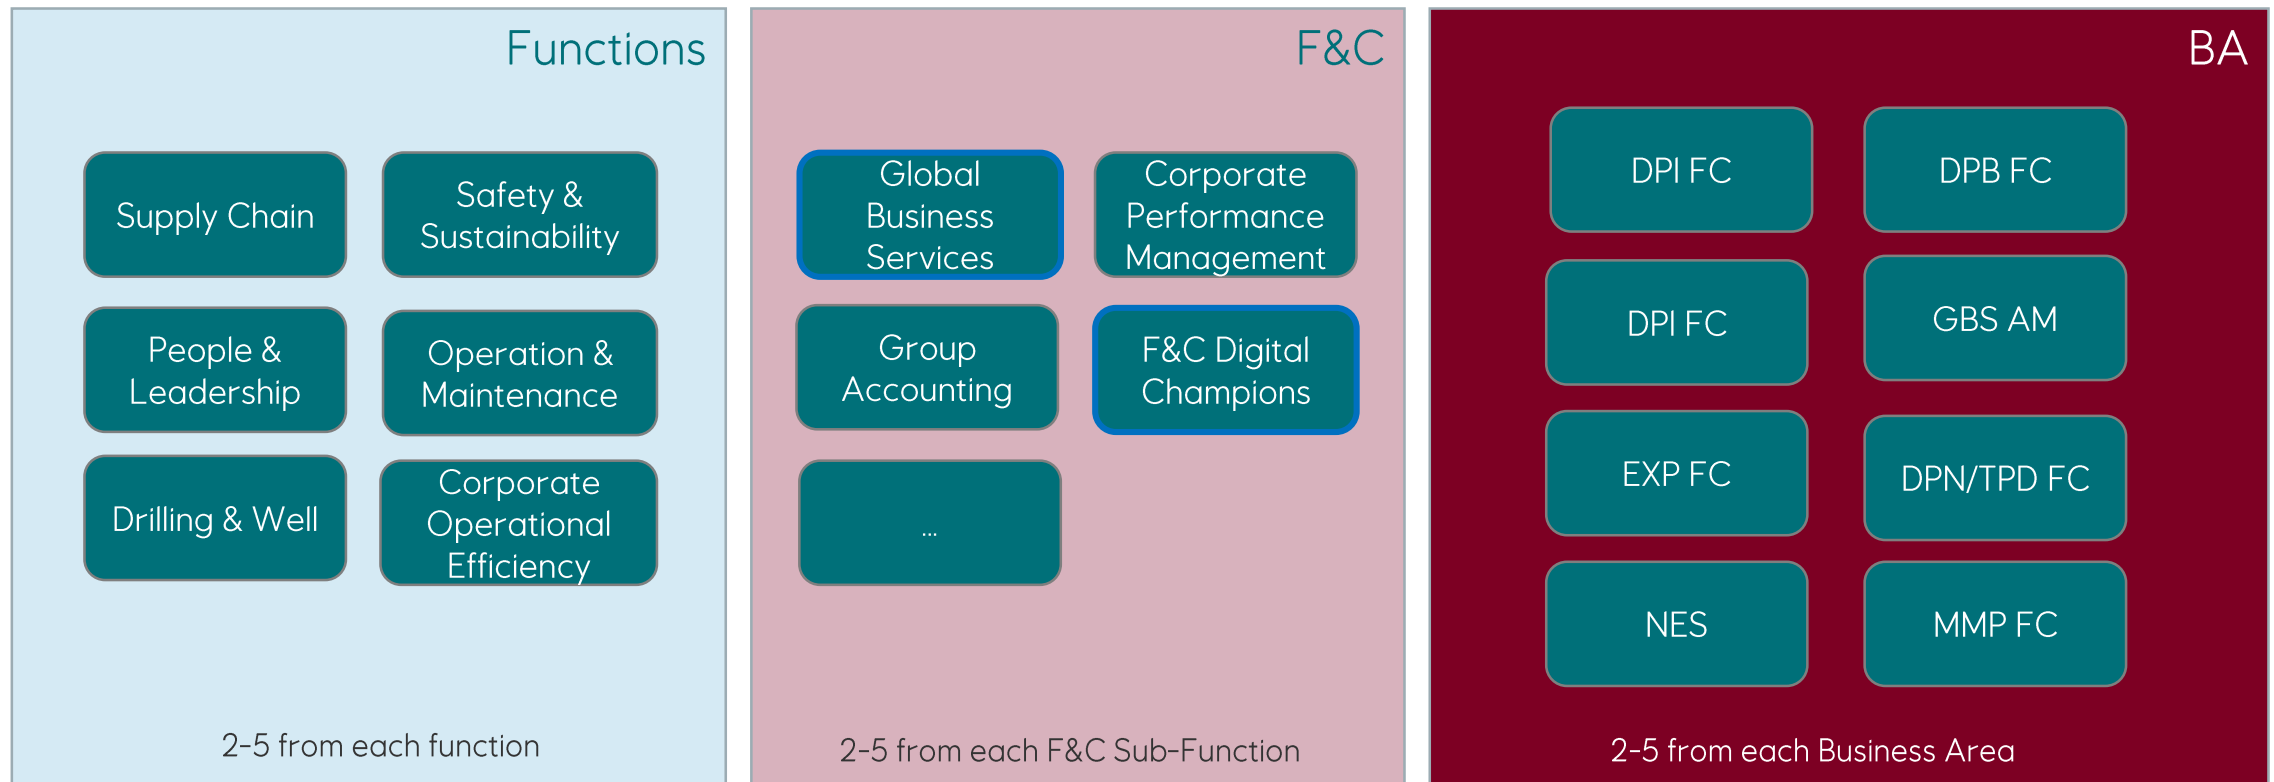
Functions

Supply Chain

Safety & Sustainability

People & Leadership

Operation & Maintenance

Drilling & Well

Corporate Operational Efficiency

2-5 from each function

F&C

Global Business Services

Corporate Performance Management

Group Accounting

F&C Digital Champions

...

2-5 from each F&C Sub-Function

BA

DPI FC

DPB FC

DPI FC

GBS AM

EXP FC

DPN/TPD FC

NES

MMP FC

2-5 from each Business Area